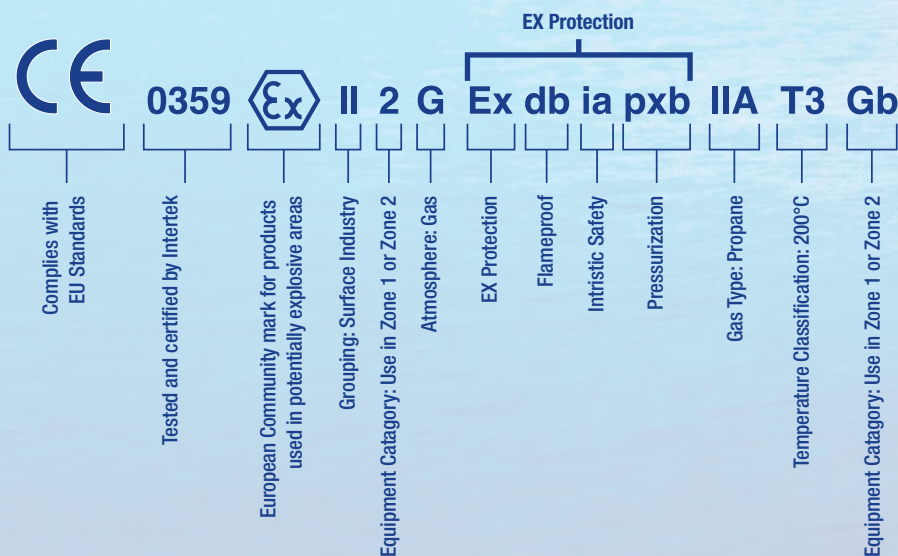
EX Protection

CE 0359 Ex II 2 G Ex db ia pxb IIA T3 Gb

Complies with EU Standards

Tested and certified by Intertek

European Community mark for products used in potentially explosive areas

Grouping: Surface Industry

Equipment Catagory: Use in Zone 1 or Zone 2

Atmosphere: Gas

EX Protection

Flameproof

Intristic Safety

Pressurization

Gas Type: Propane

Temperature Classification: 200°C

Equipment Catagory: Use in Zone 1 or Zone 2